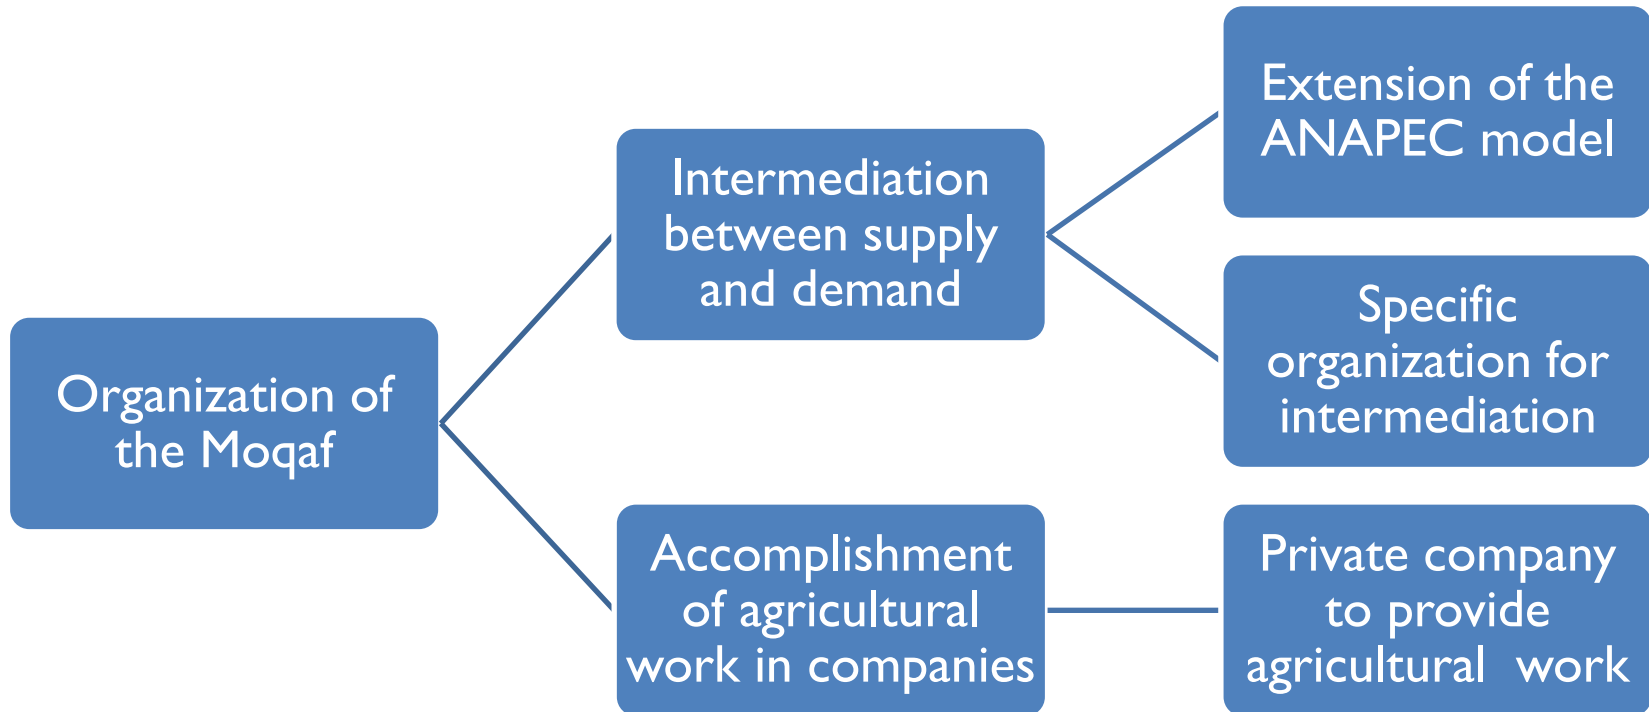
Organization of the Moqaf

Intermediation between supply and demand

Extension of the ANAPEC model

Specific organization for intermediation

Accomplishment of agricultural work in companies

Private company to provide agricultural work